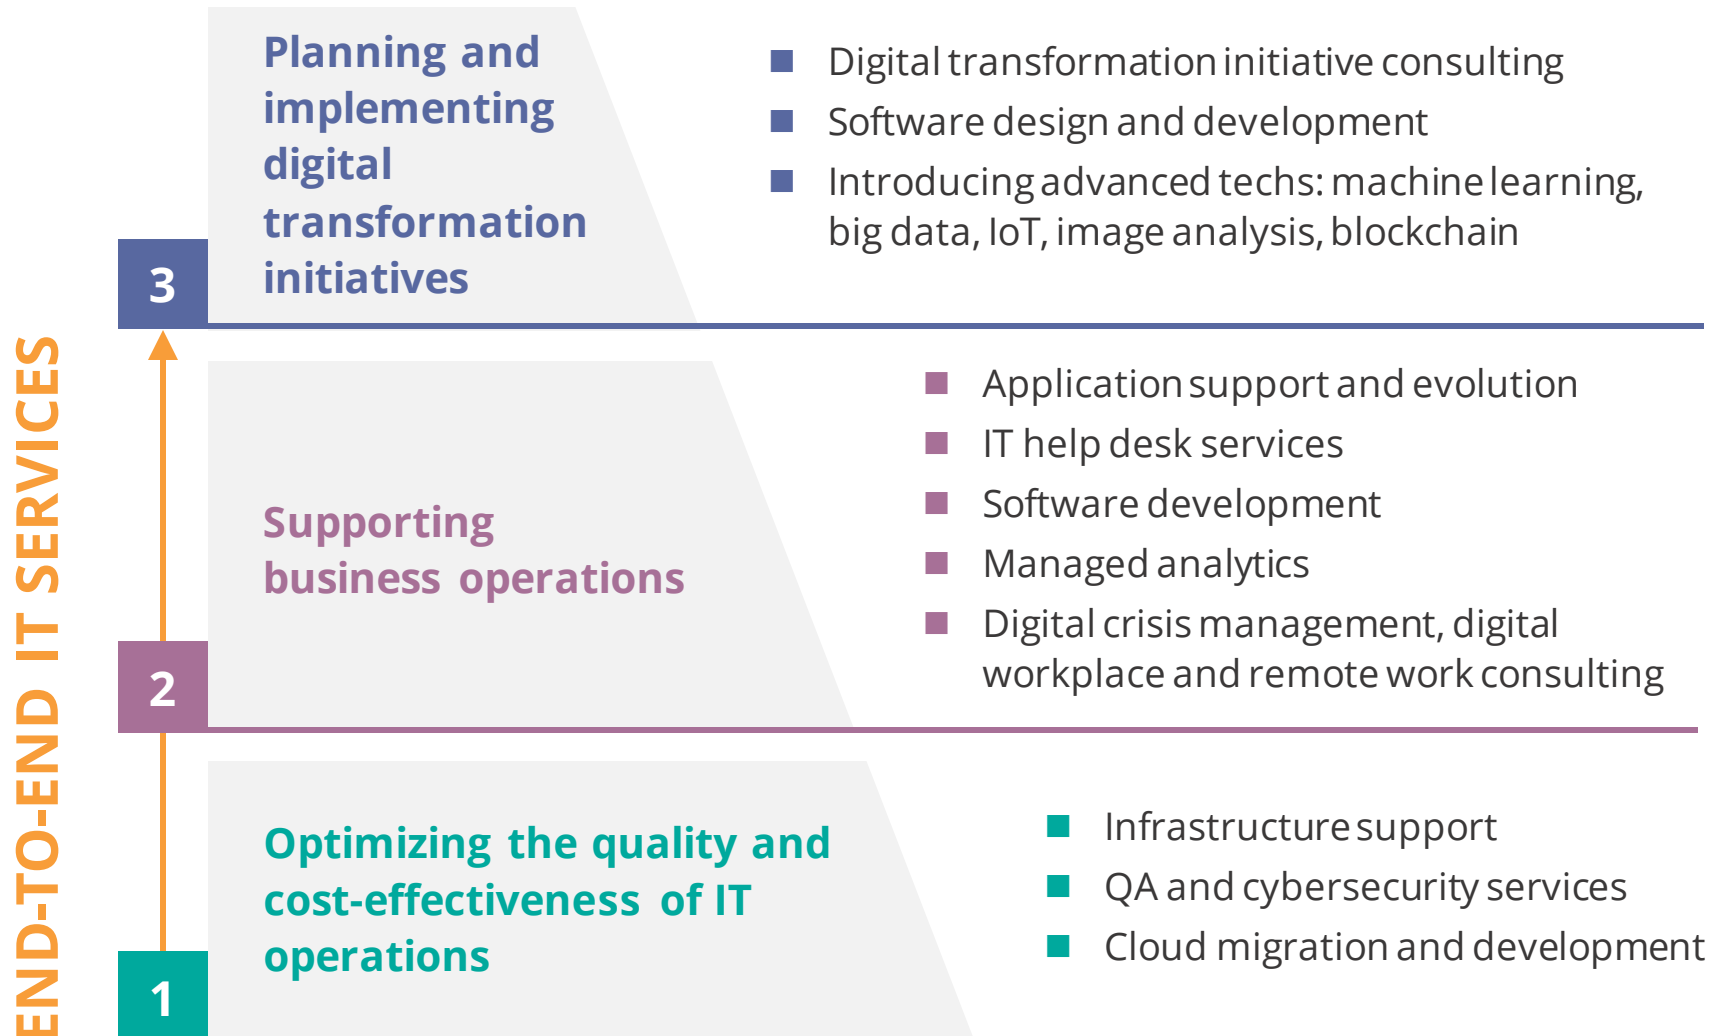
END-TO-END IT SERVICES

3

Planning and implementing digital transformation initiatives

Digital transformation initiative consulting
Software design and development
Introducing advanced techs: machine learning, big data, IoT, image analysis, blockchain

2

Supporting business operations

Application support and evolution
IT help desk services
Software development
Managed analytics
Digital crisis management, digital workplace and remote work consulting

1

Optimizing the quality and cost-effectiveness of IT operations

Infrastructure support
QA and cybersecurity services
Cloud migration and development